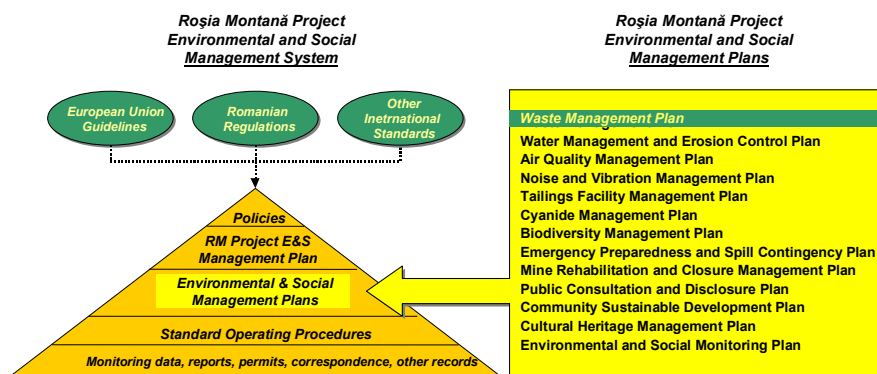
Roşia Montană Project
Environmental and Social
Management System

European Union Guidelines

Romanian Regulations

Other Inetrnational Standards

Policies

RM Project E&S Management Plan

Environmental & Social Management Plans

Standard Operating Procedures

Monitoring data, reports, permits, correspondence, other records

Roşia Montană Project
Environmental and Social
Management Plans

Waste Management Plan
Water Management and Erosion Control Plan
Air Quality Management Plan
Noise and Vibration Management Plan
Tailings Facility Management Plan
Cyanide Management Plan
Biodiversity Management Plan
Emergency Preparedness and Spill Contingency Plan
Mine Rehabilitation and Closure Management Plan
Public Consultation and Disclosure Plan
Community Sustainable Development Plan
Cultural Heritage Management Plan
Environmental and Social Monitoring Plan